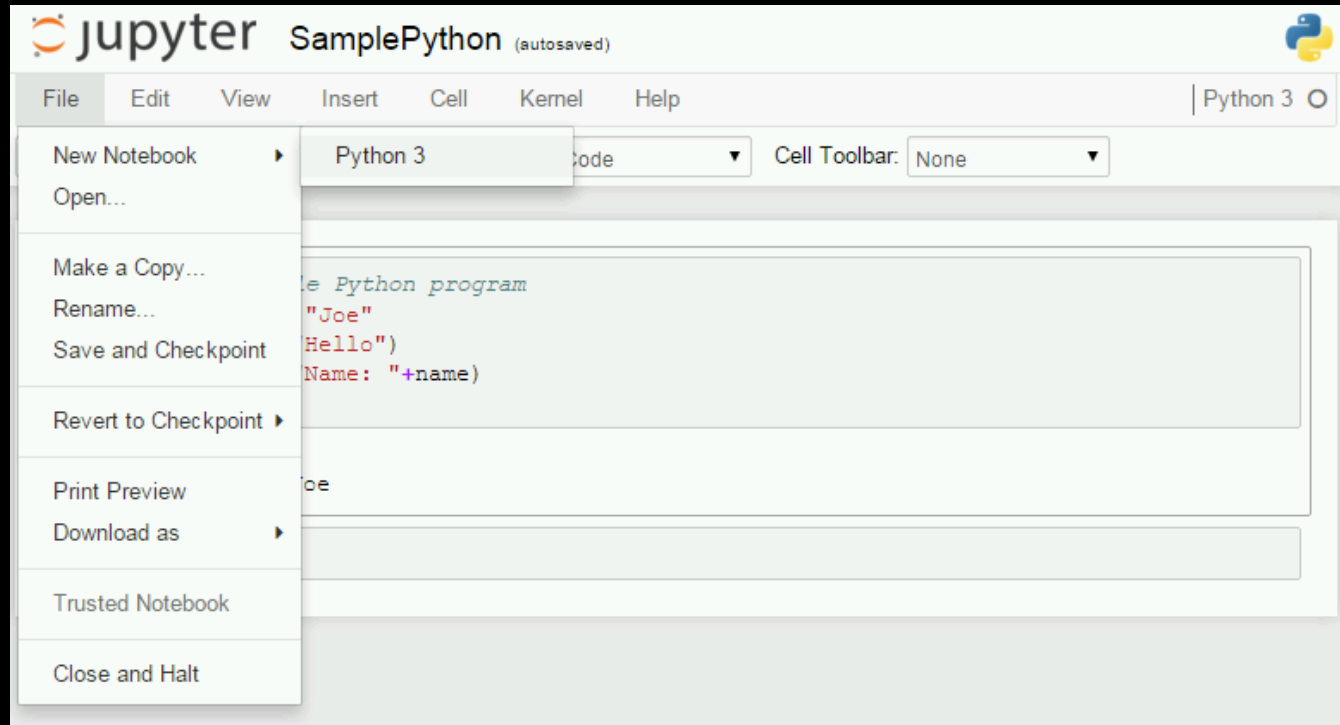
jupyter SamplePython (autosaved)

File Edit View Insert Cell Kernel Help

Python 3

New Notebook
Open...

Make a Copy...
Rename...
Save and Checkpoint

Revert to Checkpoint

Print Preview
Download as

Trusted Notebook

Close and Halt

Python 3

Code

Cell Toolbar: None

le Python program
"Joe"
Hello")
Name: "+name)

Joe